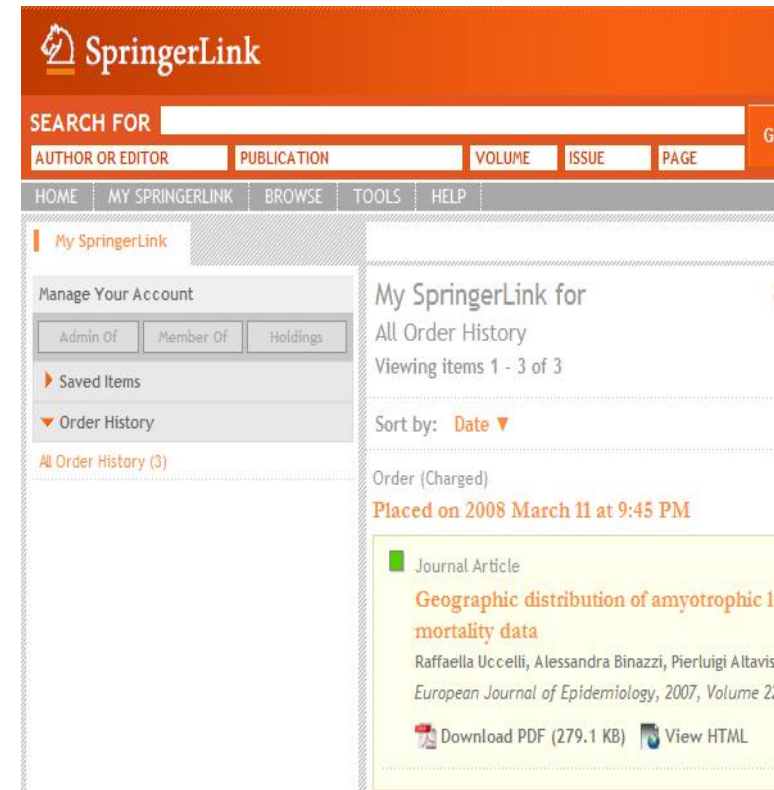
SpringerLink

SEARCH FOR

G

AUTHOR OR EDITOR | PUBLICATION | VOLUME | ISSUE | PAGE

HOME | MY SPRINGERLINK | BROWSE | TOOLS | HELP

My SpringerLink

Manage Your Account

Admin Of | Member Of | Holdings

Saved Items

Order History

All Order History (3)

My SpringerLink for

All Order History

Viewing items 1 - 3 of 3

Sort by: Date ▼

Order (Charged)

Placed on 2008 March 11 at 9:45 PM

Journal Article

Geographic distribution of amyotrophic l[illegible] mortality data

Raffaella Uccelli, Alessandra Binazzi, Pierluigi Altavis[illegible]

European Journal of Epidemiology, 2007, Volume 2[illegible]

Download PDF (279.1 KB) View HTML